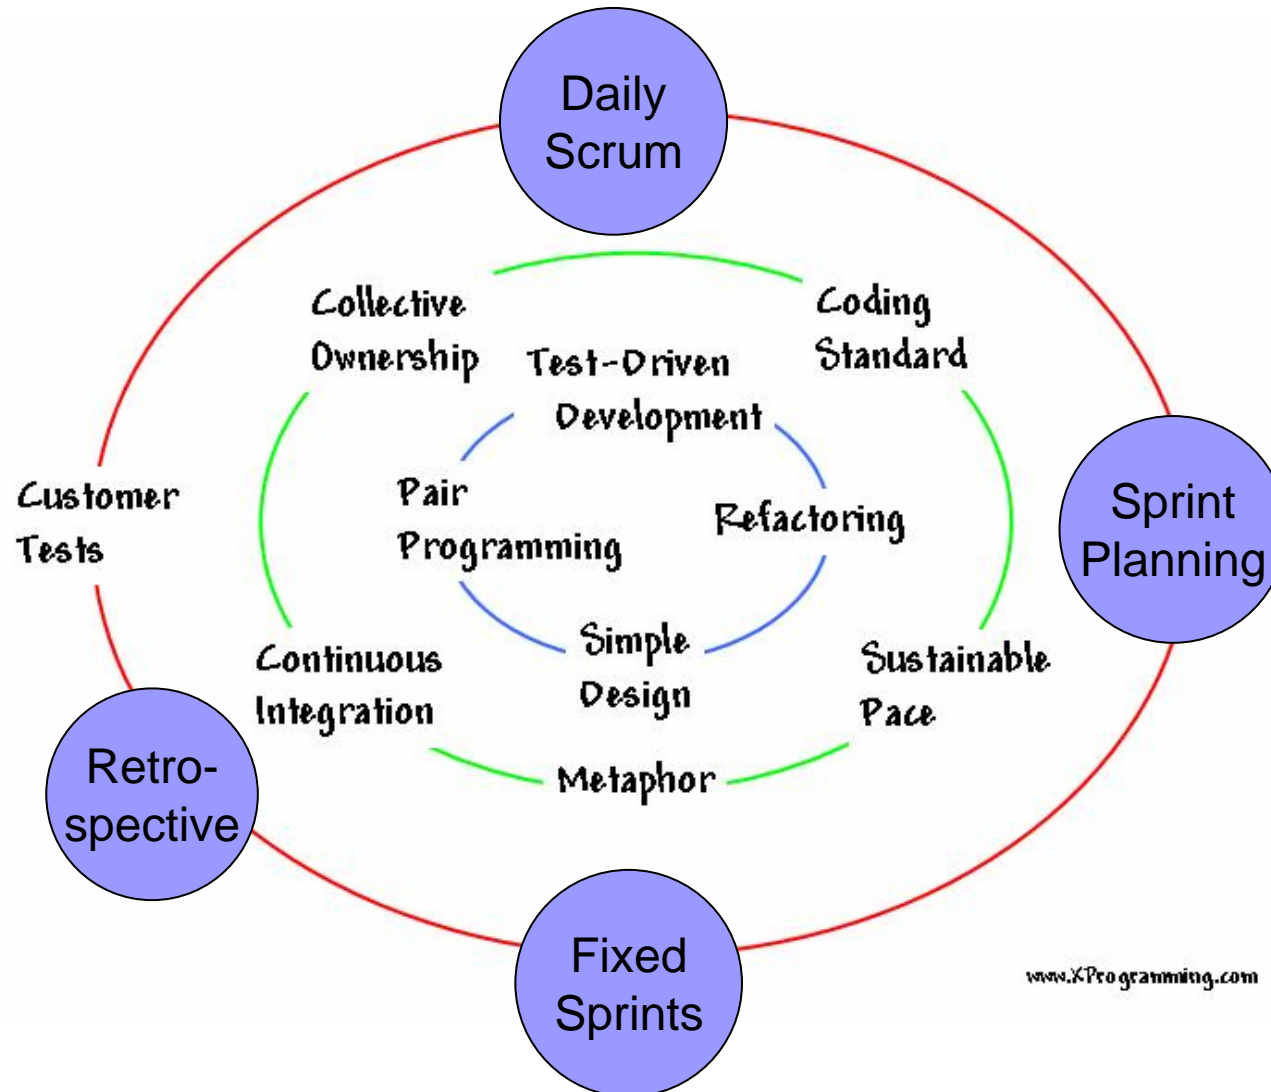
Daily Scrum

Collective Ownership

Coding Standard

Test-Driven Development

Customer Tests

Pair Programming

Refactoring

Sprint Planning

Simple Design

Continuous Integration

Sustainable Pace

Retro-spective

Metaphor

Fixed Sprints

www.XProgramming.com